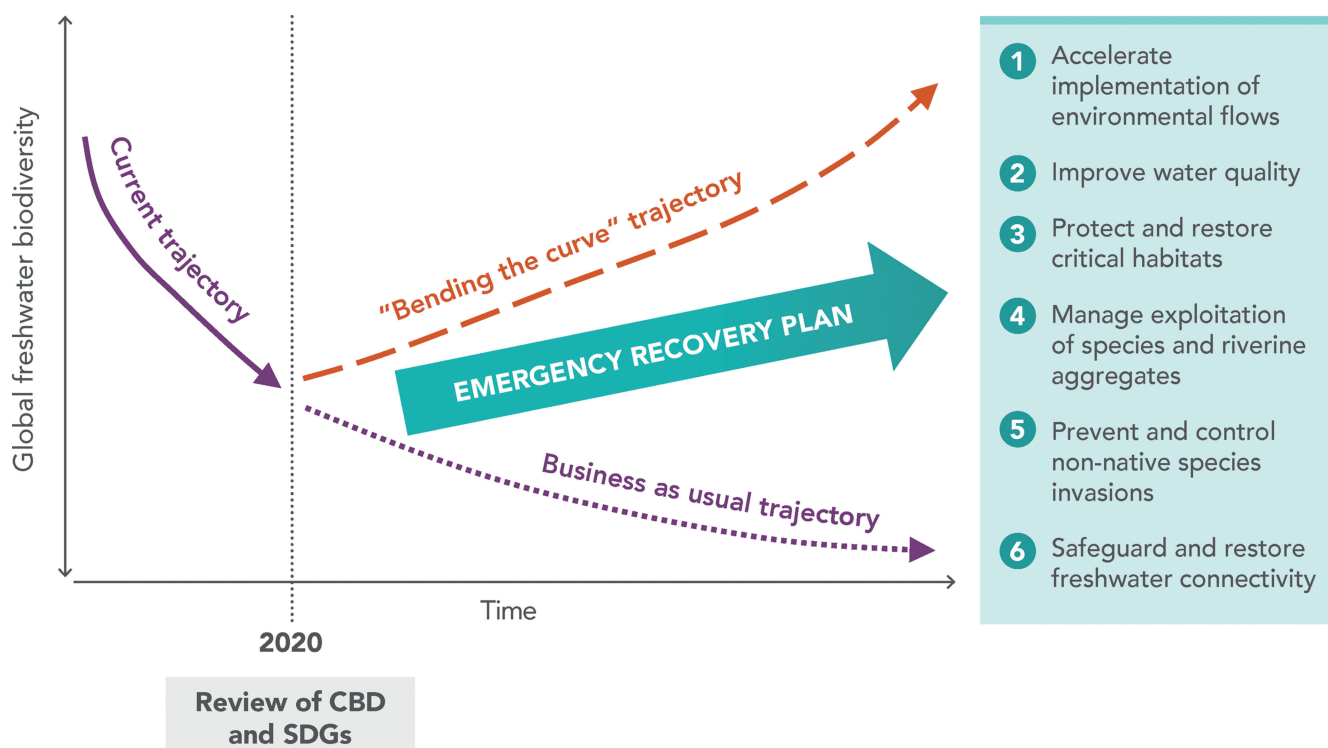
Global freshwater biodiversity

Current trajectory

"Bending the curve" trajectory

EMERGENCY RECOVERY PLAN

Business as usual trajectory

Time

2020

Review of CBD and SDGs

1 Accelerate implementation of environmental flows

2 Improve water quality

3 Protect and restore critical habitats

4 Manage exploitation of species and riverine aggregates

5 Prevent and control non-native species invasions

6 Safeguard and restore freshwater connectivity